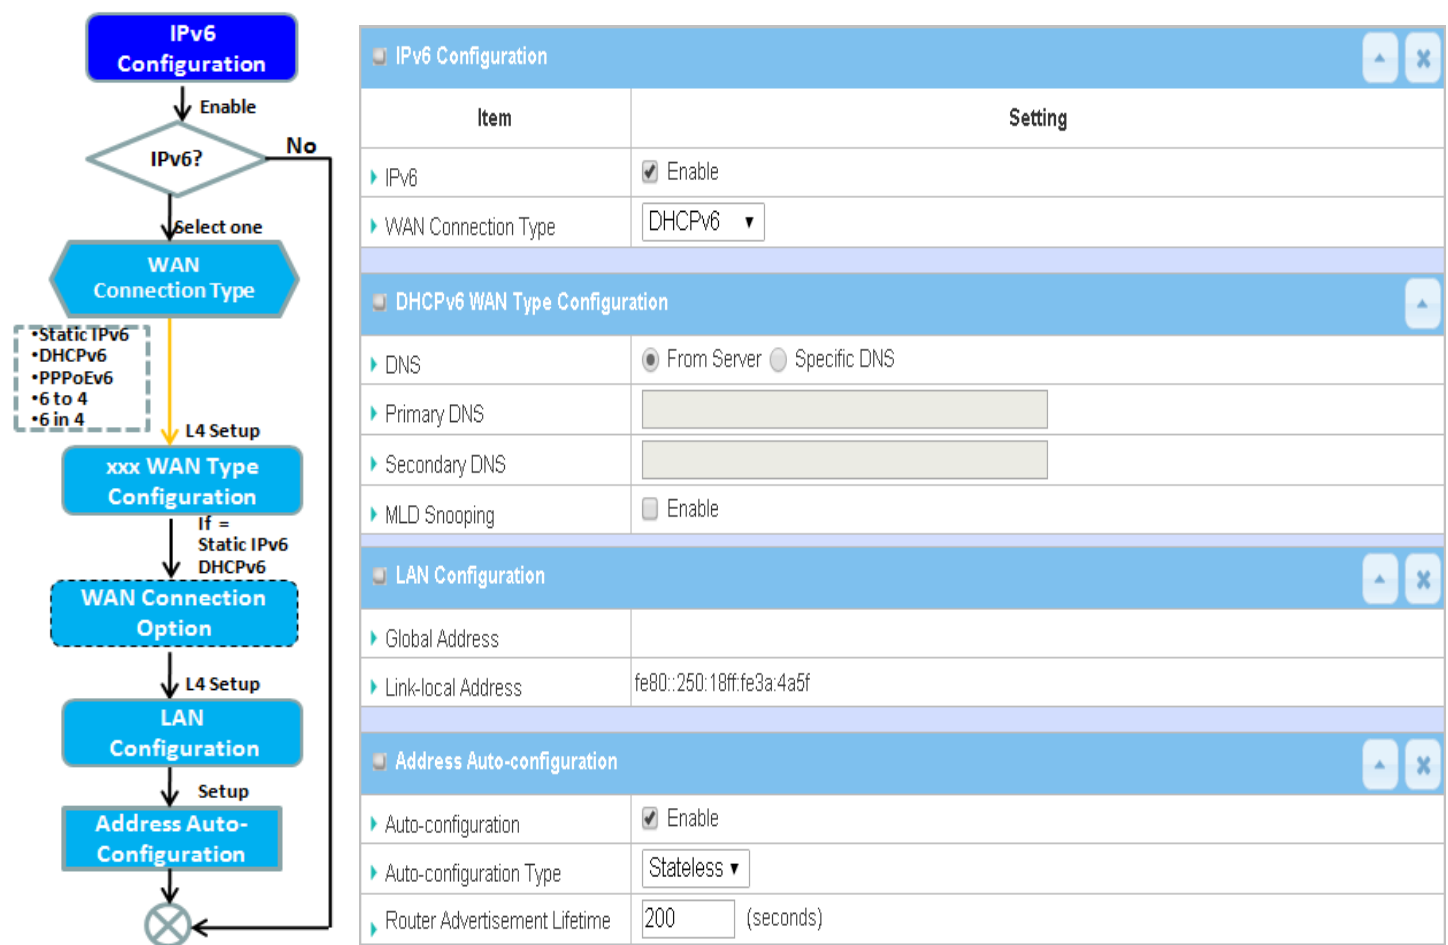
IPv6 Configuration

Enable

IPv6?

No

Select one

WAN Connection Type

•Static IPv6
•DHCPv6
•PPPoEv6
•6 to 4
•6 in 4

L4 Setup

xxx WAN Type Configuration

If = Static IPv6 DHCPv6

WAN Connection Option

L4 Setup

LAN Configuration

Setup

Address Auto-Configuration

IPv6 Configuration

| Item | Setting |
|---|---|
| IPv6 | Enable |
| WAN Connection Type | DHCPv6 |

DHCPv6 WAN Type Configuration

| | |
|---|---|
| DNS | From Server Specific DNS |
| Primary DNS | |
| Secondary DNS | |
| MLD Snooping | Enable |

LAN Configuration

| | |
|---|---|
| Global Address | |
| Link-local Address | fe80::250:18ff:fe3a:4a5f |

Address Auto-configuration

| | |
|---|---|
| Auto-configuration | Enable |
| Auto-configuration Type | Stateless |
| Router Advertisement Lifetime | 200 (seconds) |